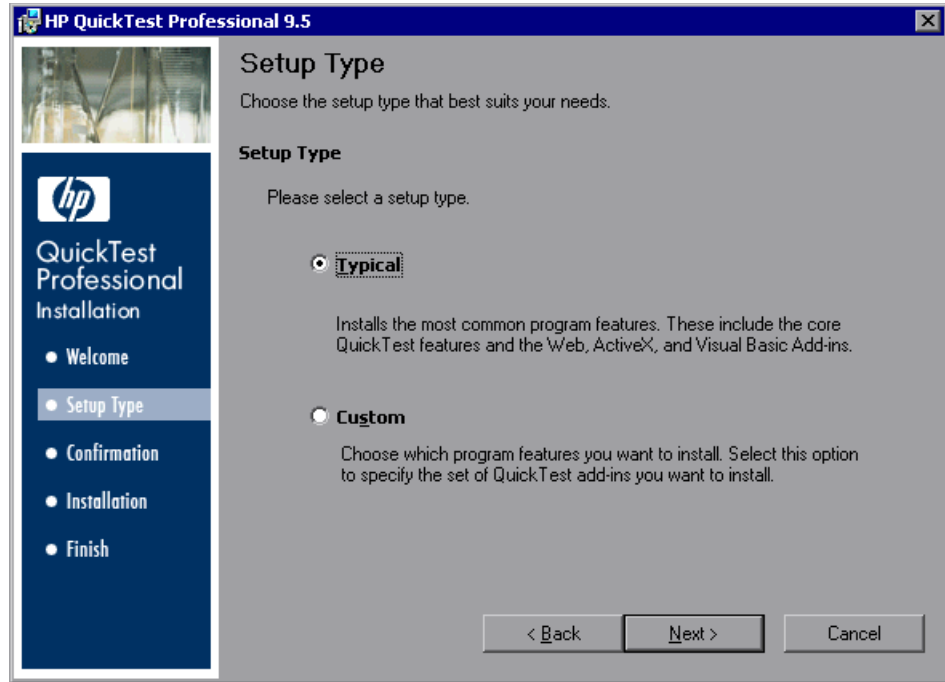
HP QuickTest Professional 9.5

hp

QuickTest Professional Installation

Welcome

Setup Type

Confirmation

Installation

Finish

Setup Type

Choose the setup type that best suits your needs.

Setup Type

Please select a setup type.

Typical

Installs the most common program features. These include the core QuickTest features and the Web, ActiveX, and Visual Basic Add-ins.

Custom

Choose which program features you want to install. Select this option to specify the set of QuickTest add-ins you want to install.

< Back

Next >

Cancel